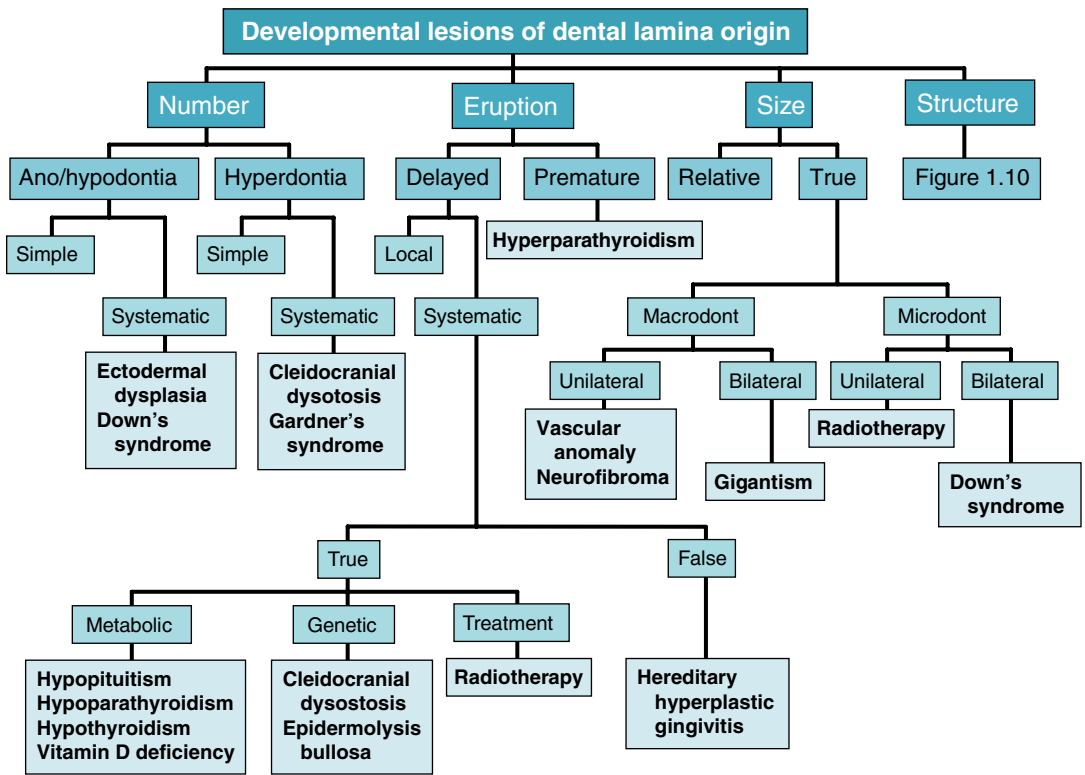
Developmental lesions of dental lamina origin

Number

Ano/hypodontia

Simple

Systematic

Ectodermal dysplasia
Down's syndrome

Hyperdontia

Simple

Systematic

Cleidocranial dysotosis
Gardner's syndrome

Eruption

Delayed

Local

Systematic

True

Metabolic

Hypopituitism
Hypoparathyroidism
Hypothyroidism
Vitamin D deficiency

Genetic

Cleidocranial dysostosis
Epidermolysis bullosa

Treatment

Radiotherapy

False

Hereditary hyperplastic gingivitis

Premature

Hyperparathyroidism

Size

Relative

True

Macrodont

Unilateral

Vascular anomaly
Neurofibroma

Bilateral

Gigantism

Microdont

Unilateral

Radiotherapy

Bilateral

Down's syndrome

Structure

Figure 1.10